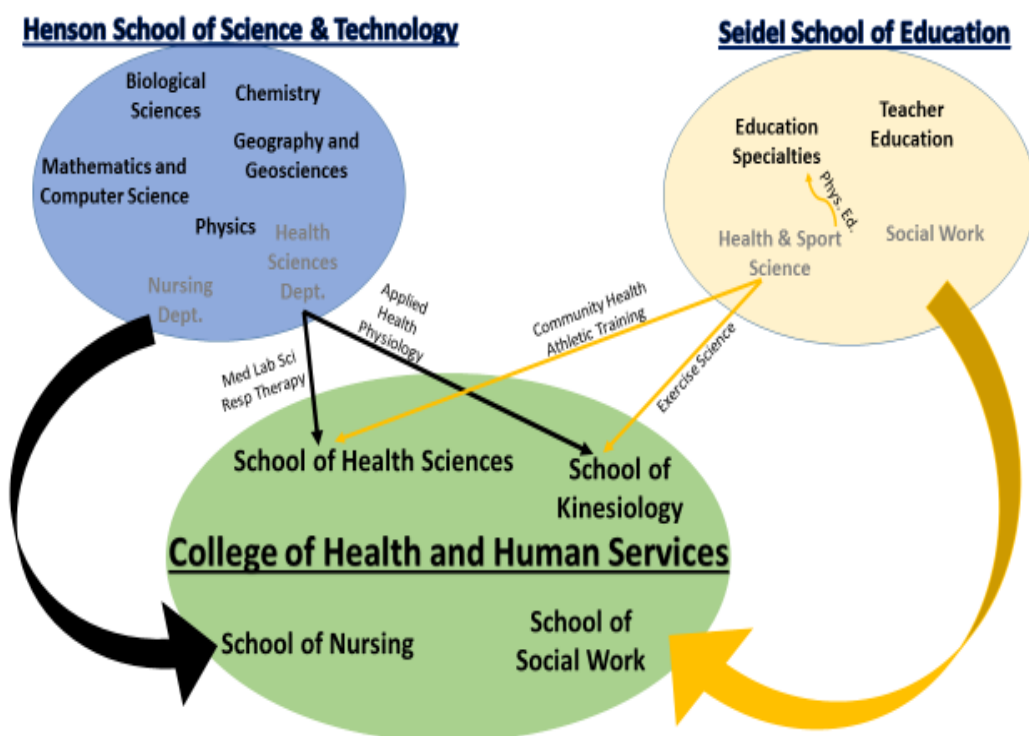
Henson School of Science & Technology

Biological Sciences

Chemistry

Geography and Geosciences

Mathematics and Computer Science

Physics

Health Sciences Dept.

Nursing Dept.

Seidel School of Education

Education Specialties

Teacher Education

Phys. Ed.

Health & Sport Science

Social Work

Applied Health Physiology

Community Health Athletic Training

Exercise Science

Med Lab Sci Resp Therapy

School of Health Sciences

School of Kinesiology

College of Health and Human Services

School of Nursing

School of Social Work